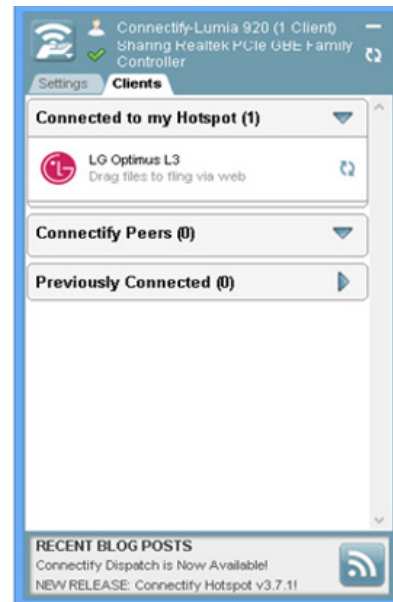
Connectify-Lumia 920 (1 Client)
Sharing Realtek PCIe GBE Family Controller

Settings
Clients

Connected to my Hotspot (1)

LG Optimus L3
Drag files to fling via web

Connectify Peers (0)

Previously Connected (0)

RECENT BLOG POSTS
Connectify Dispatch is Now Available!
NEW RELEASE: Connectify Hotspot v3.7.1!